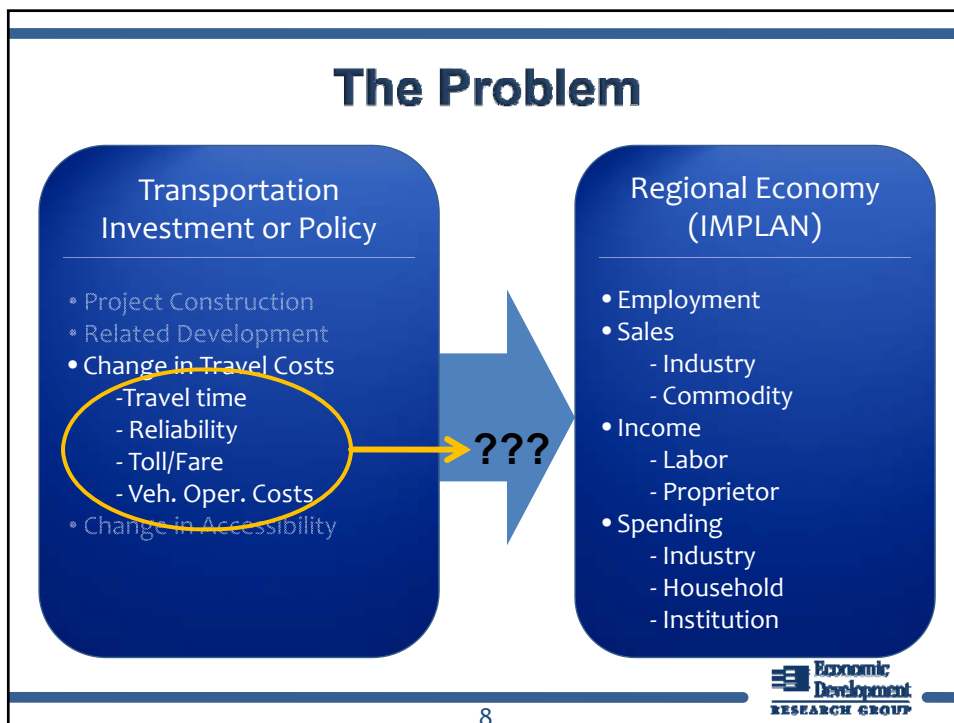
The Problem

Transportation Investment or Policy

• Project Construction
• Related Development
• Change in Travel Costs
-Travel time
- Reliability
- Toll/Fare
- Veh. Oper. Costs
• Change in Accessibility

???

Regional Economy (IMPLAN)

• Employment
• Sales
- Industry
- Commodity
• Income
- Labor
- Proprietor
• Spending
- Industry
- Household
- Institution

Economic Development RESEARCH GROUP

8